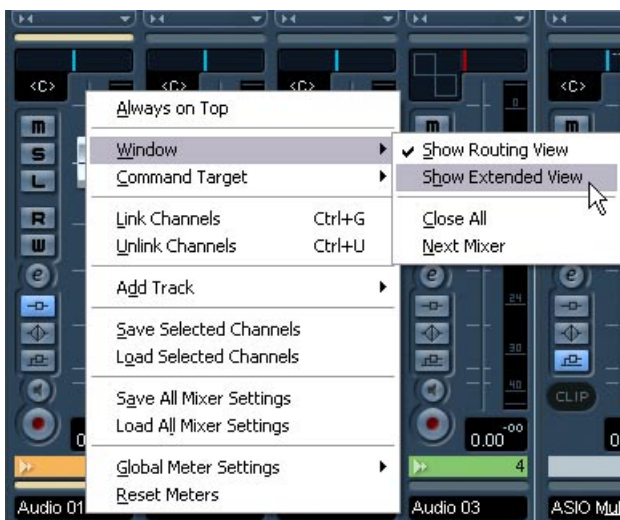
<C>
<C>
<C>
<C>
m
s
L
R
W
e
Always on Top
Window
Command Target
Link Channels Ctrl+G
Unlink Channels Ctrl+U
Add Track
Save Selected Channels
Load Selected Channels
Save All Mixer Settings
Load All Mixer Settings
Global Meter Settings
Reset Meters
✔ Show Routing View
Show Extended View
Close All
Next Mixer
m
e
24
30
40
0.00
-oo
4
CLIP
0
0
Audio 01
Audio 03
ASIO Mul